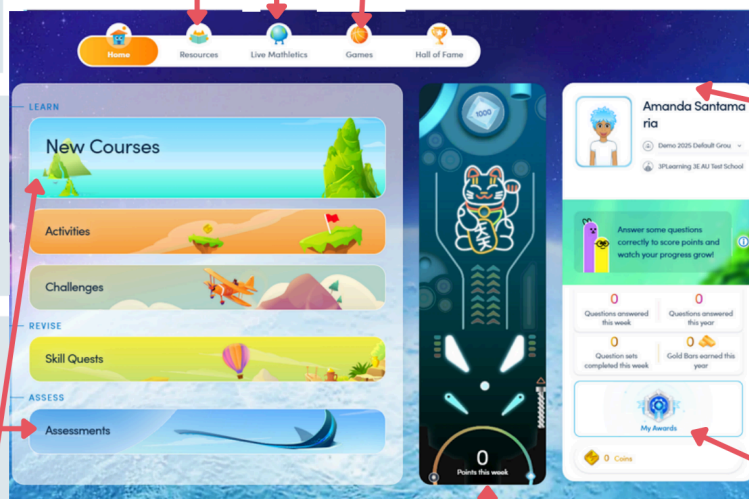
Home
Resources
Live Mathletics
Games
Hall of Fame

LEARN
New Courses
Activities
Challenges

REVISE
Skill Quests

ASSESS
Assessments

1000

0
Points this week

Amanda Santamaria
Demo 2025 Default Grou
3PLearning 3E AU Test School

Answer some questions correctly to score points and watch your progress grow!

0
Questions answered this week
0
Questions answered this year
0
Question sets completed this week
0
Gold Bars earned this year

My Awards

0 Coins